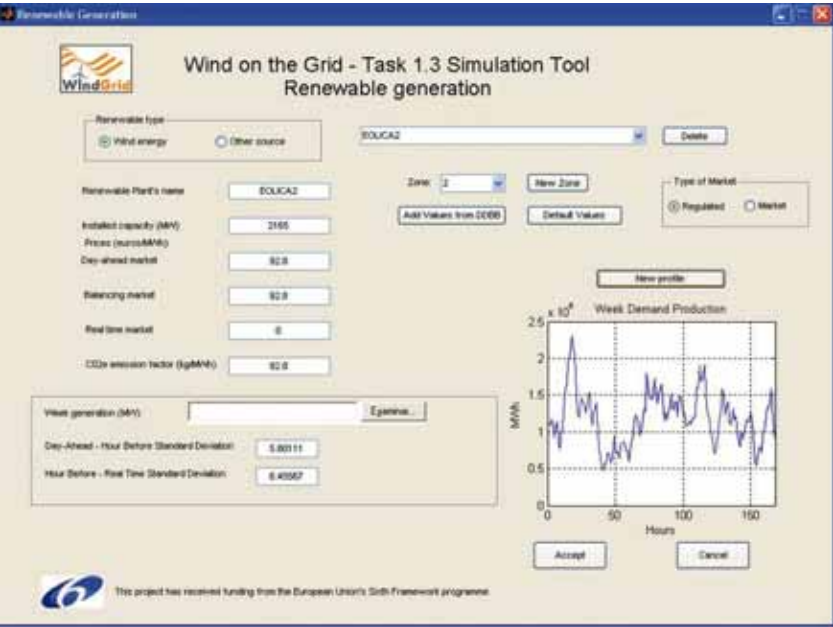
Renewable Generation

WindGrid

Wind on the Grid - Task 1.3 Simulation Tool
Renewable generation

Renewable type
Wind energy
Other source

EOLICA2

Delete

Renewable Plant's name
EOLICA2

Zone: 2

New Zone

Type of Market
Regulated
Market

Installed capacity (MW)
2165

Add Values from DDBB

Default Values

Prices (euros/MWh)

Day-ahead market
92.8

Balancing market
92.8

Real time market
0

CO2e emission factor (kg/MWh)
92.8

New profile

Week Demand Production

$\times 10^4$

2.5
2
1.5
1
0.5
0

MWh

0
50
100
150

Hours

Week generation (MW)

Examinar...

Day-Ahead - Hour Before Standard Deviation
5.80111

Hour Before - Real Time Standard Deviation
6.45567

Accept

Cancel

This project has received funding from the European Union's Sixth Framework programme